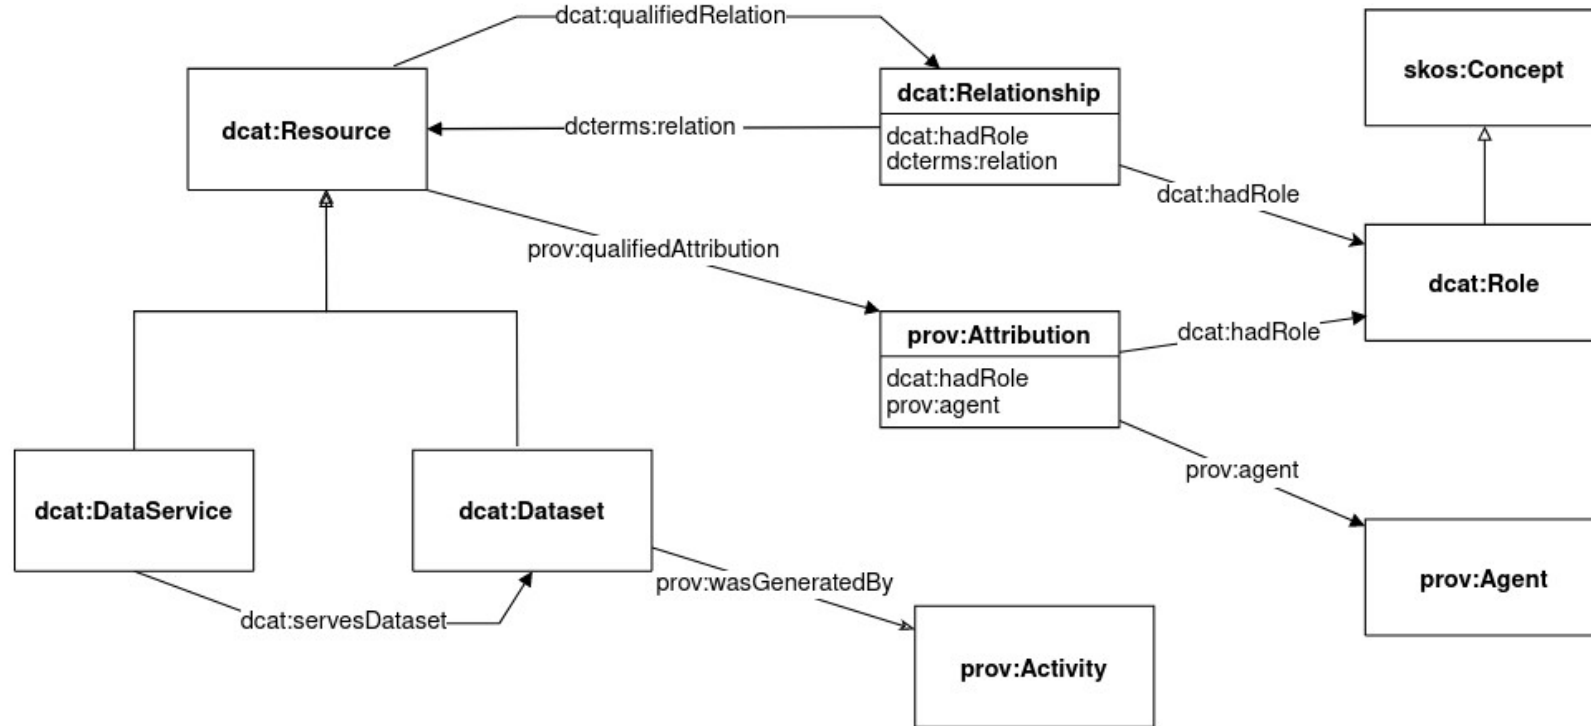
dcat:qualifiedRelation

dcat:Resource

dcterms:relation

dcat:Relationship
dcat:hadRole
dcterms:relation

skos:Concept

dcat:hadRole

prov:qualifiedAttribution

dcat:Role

prov:Attribution
dcat:hadRole
prov:agent

dcat:hadRole

prov:agent

dcat:DataService

dcat:Dataset

prov:Agent

prov:wasGeneratedBy

dcat:servesDataset

prov:Activity